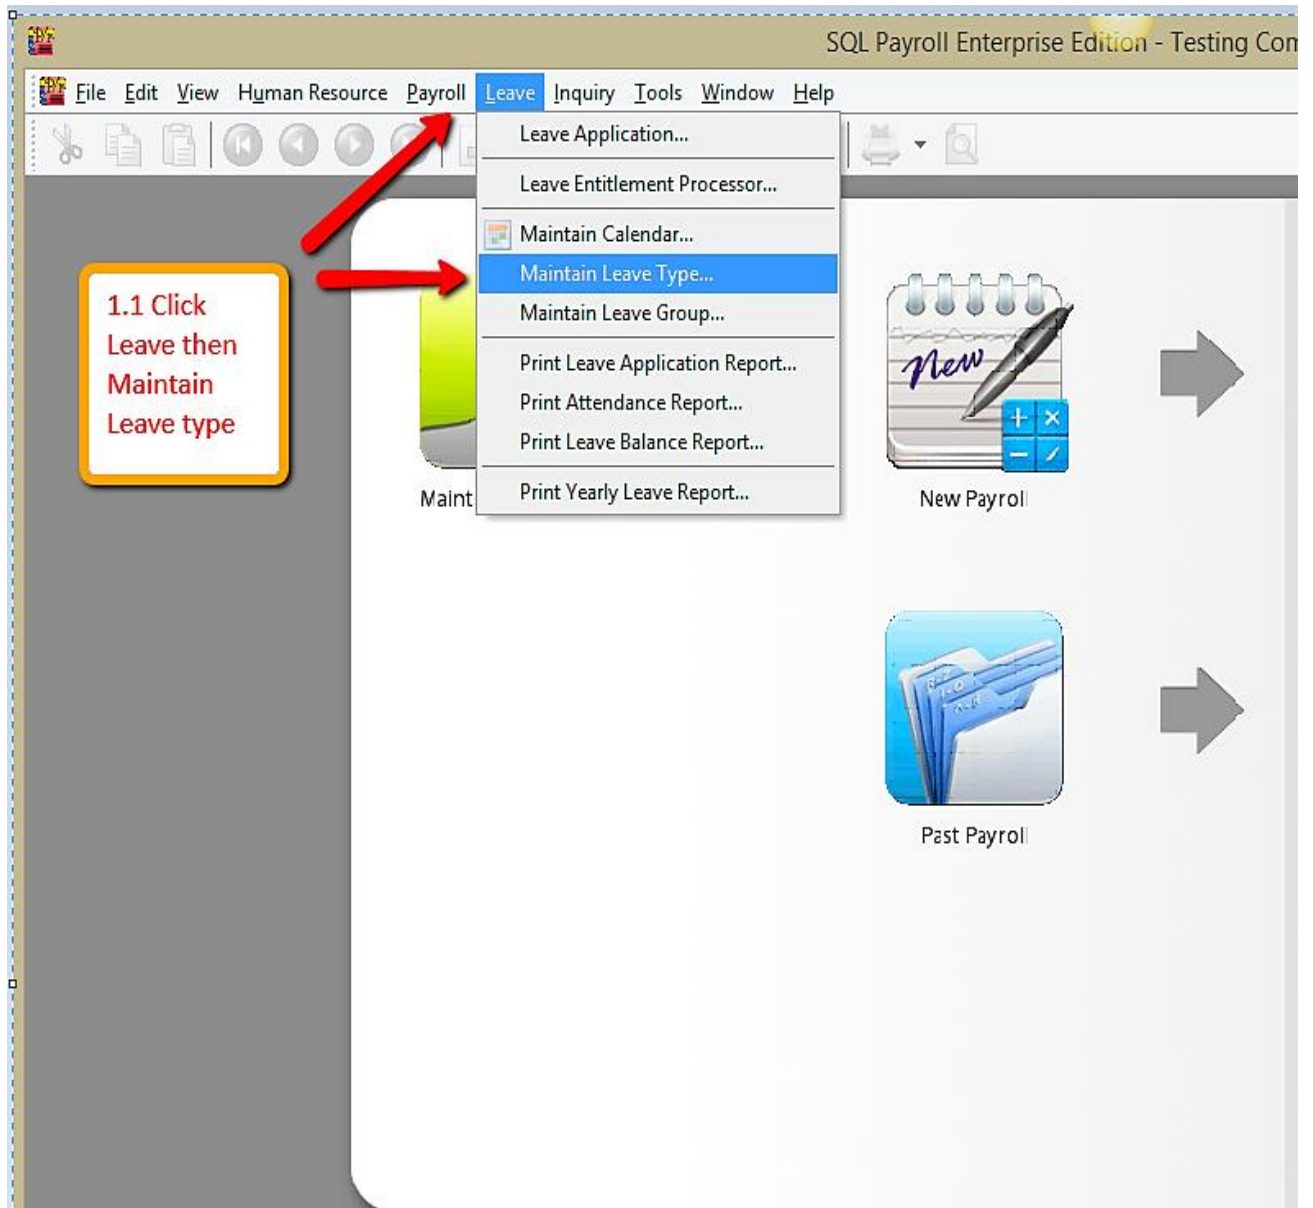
SQL Payroll Enterprise Edition - Testing Com

File Edit View Human Resource Payroll Leave Inquiry Tools Window Help

Leave Application...
Leave Entitlement Processor...
Maintain Calendar...
Maintain Leave Type...
Maintain Leave Group...
Print Leave Application Report...
Print Attendance Report...
Print Leave Balance Report...
Print Yearly Leave Report...

1.1 Click Leave then Maintain Leave type

Maint

New

New Payroll

Past Payroll